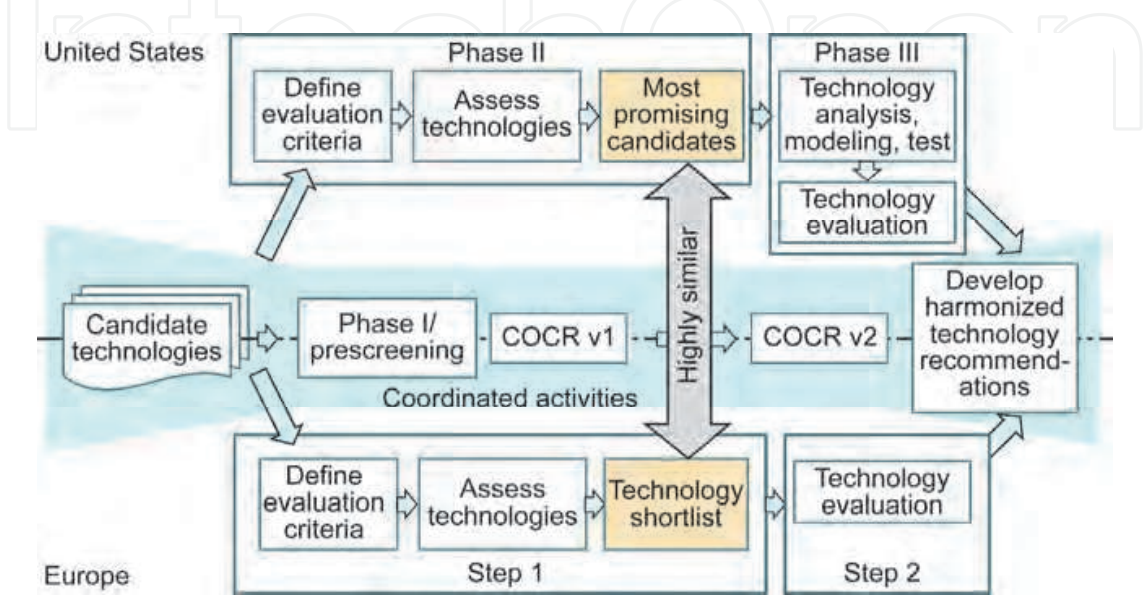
United States

Phase II

Define evaluation criteria

Assess technologies

Most promising candidates

Phase III

Technology analysis, modeling, test

Technology evaluation

Candidate technologies

Phase I/ prescreening

COCR v1

Highly similar

COCR v2

Develop harmonized technology recommendations

Coordinated activities

Define evaluation criteria

Assess technologies

Technology shortlist

Technology evaluation

Europe

Step 1

Step 2